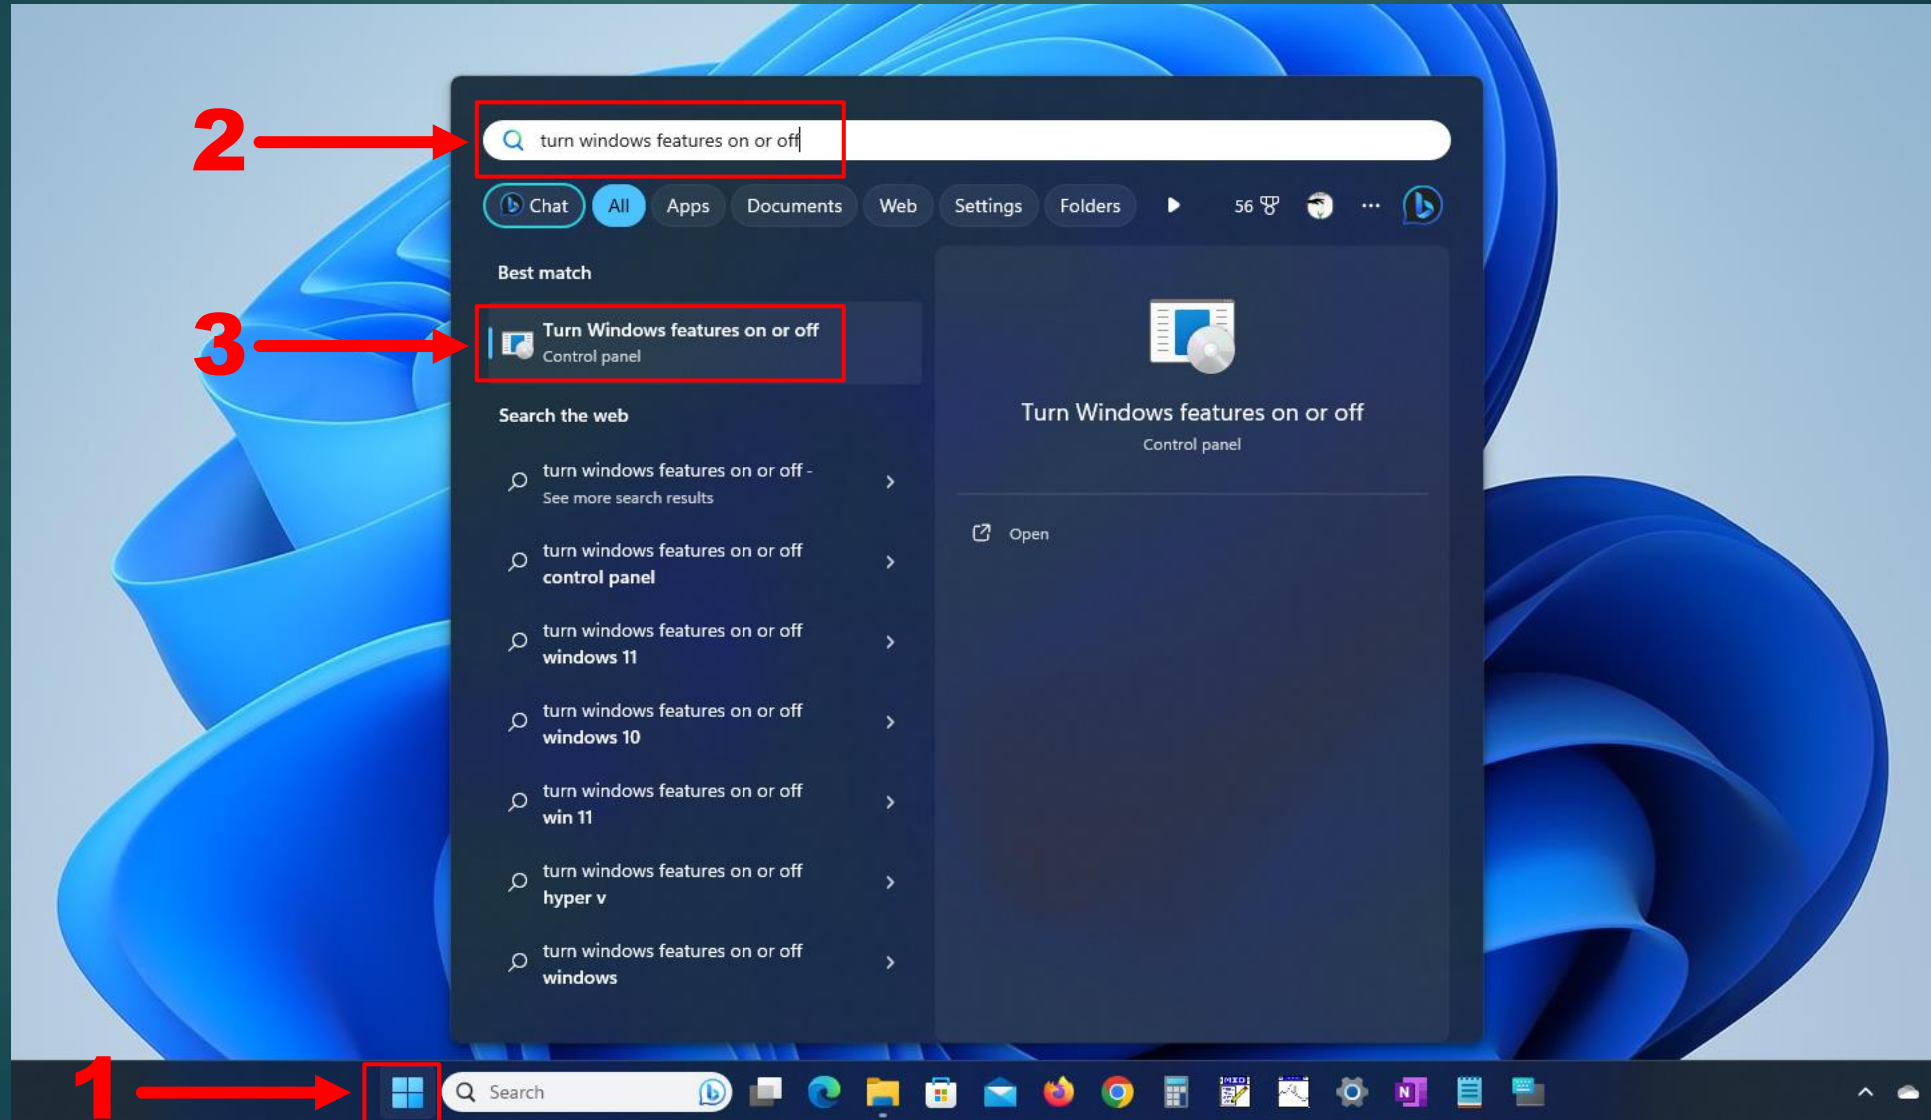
2

turn windows features on or off

Chat All Apps Documents Web Settings Folders 56 ···

Best match

3

Turn Windows features on or off
Control panel

Search the web

turn windows features on or off - See more search results

turn windows features on or off control panel

turn windows features on or off windows 11

turn windows features on or off windows 10

turn windows features on or off win 11

turn windows features on or off hyper v

turn windows features on or off windows

Turn Windows features on or off
Control panel

Open

1

Search